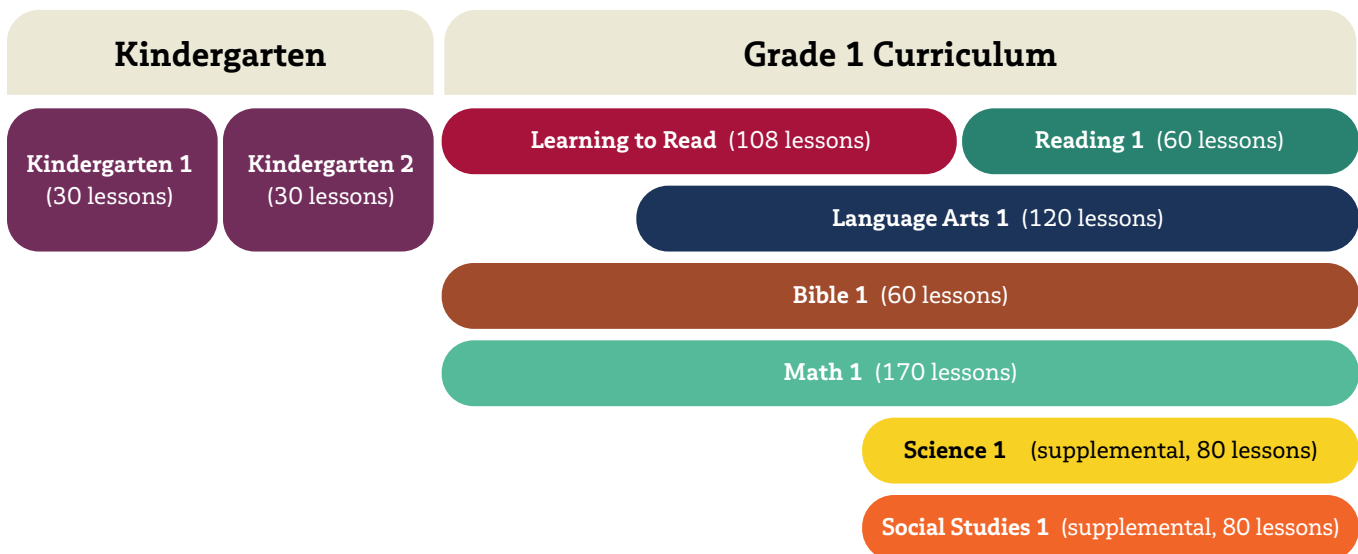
Kindergarten

Grade 1 Curriculum

Kindergarten 1 (30 lessons)

Kindergarten 2 (30 lessons)

Learning to Read (108 lessons)

Reading 1 (60 lessons)

Language Arts 1 (120 lessons)

Bible 1 (60 lessons)

Math 1 (170 lessons)

Science 1 (supplemental, 80 lessons)

Social Studies 1 (supplemental, 80 lessons)